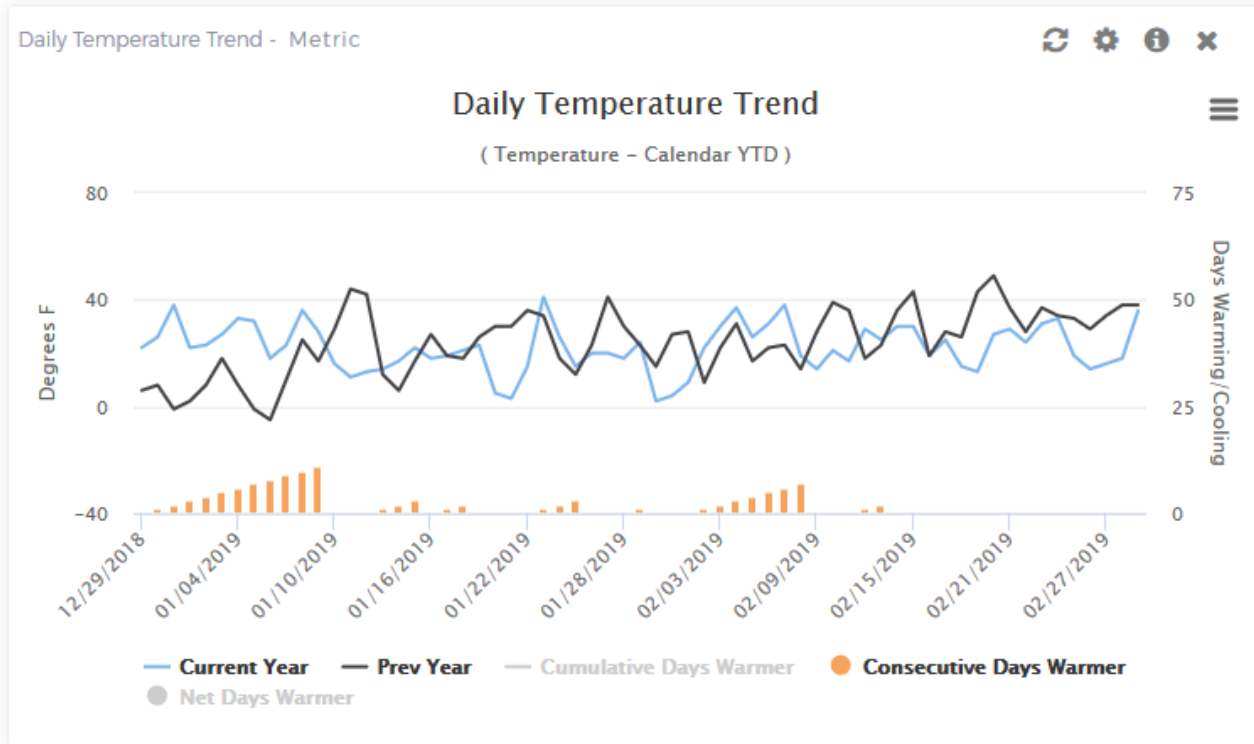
Daily Temperature Trend - Metric

Daily Temperature Trend

( Temperature - Calendar YTD )

Degrees F

80
40
0
-40

Days Warming/Cooling

75
50
25
0

12/29/2018
01/04/2019
01/10/2019
01/16/2019
01/22/2019
01/28/2019
02/03/2019
02/09/2019
02/15/2019
02/21/2019
02/27/2019

Current Year
Prev Year
Cumulative Days Warmer
Consecutive Days Warmer
Net Days Warmer